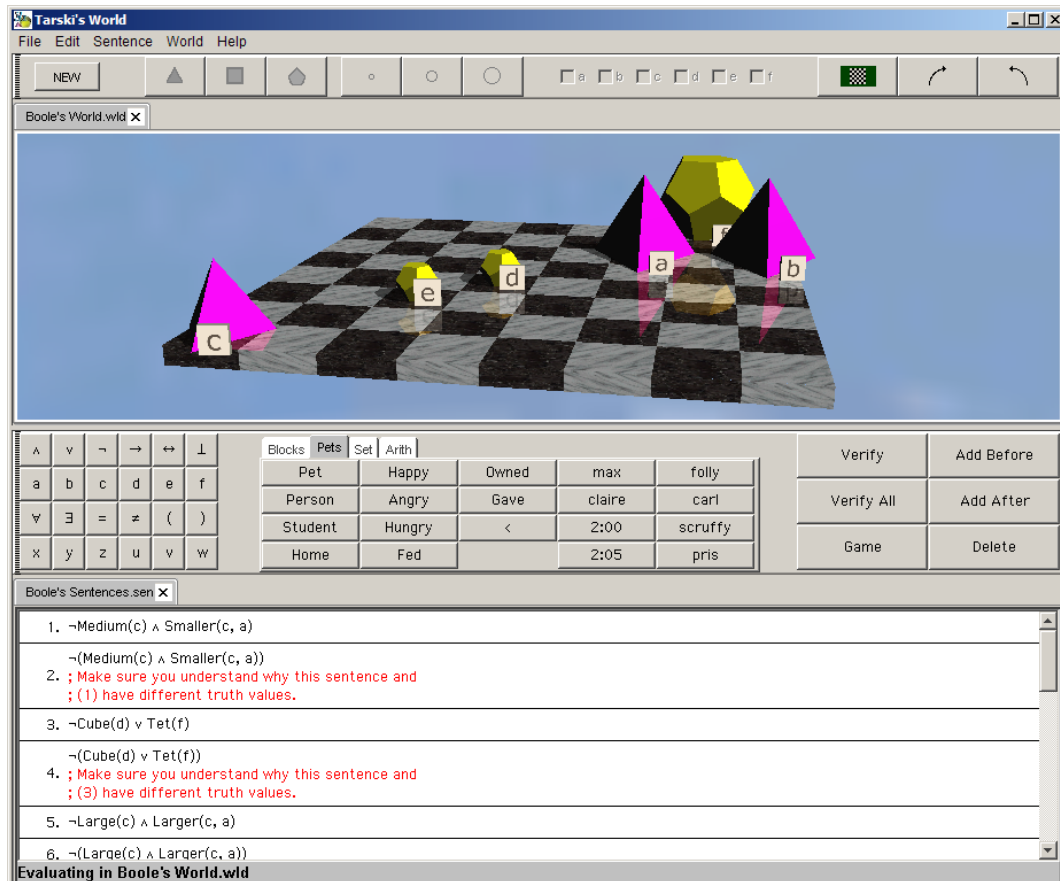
Tarski's World
File Edit Sentence World Help
NEW
a b c d e f
Boole's World.wld

c e d a f b

| ∧ | ∨ | ¬ | → | ↔ | ⊥ |
|---|---|---|---|---|---|
| a | b | c | d | e | f |
| ∀ | ∃ | = | ≠ | ( | ) |
| x | y | z | u | v | w |

Blocks Pets Set Arith

| Pet | Happy | Owned | max | folly |
|---|---|---|---|---|
| Person | Angry | Gave | claire | carl |
| Student | Hungry | < | 2:00 | scruffy |
| Home | Fed | | 2:05 | pris |

Verify
Add Before
Verify All
Add After
Game
Delete

Boole's Sentences.sen

1. ¬Medium(c) ∧ Smaller(c, a)

2. ¬(Medium(c) ∧ Smaller(c, a))
; Make sure you understand why this sentence and
; (1) have different truth values.

3. ¬Cube(d) ∨ Tet(f)

4. ¬(Cube(d) ∨ Tet(f))
; Make sure you understand why this sentence and
; (3) have different truth values.

5. ¬Large(c) ∧ Larger(c, a)

6. ¬(Large(c) ∧ Larger(c, a))

Evaluating in Boole's World.wld